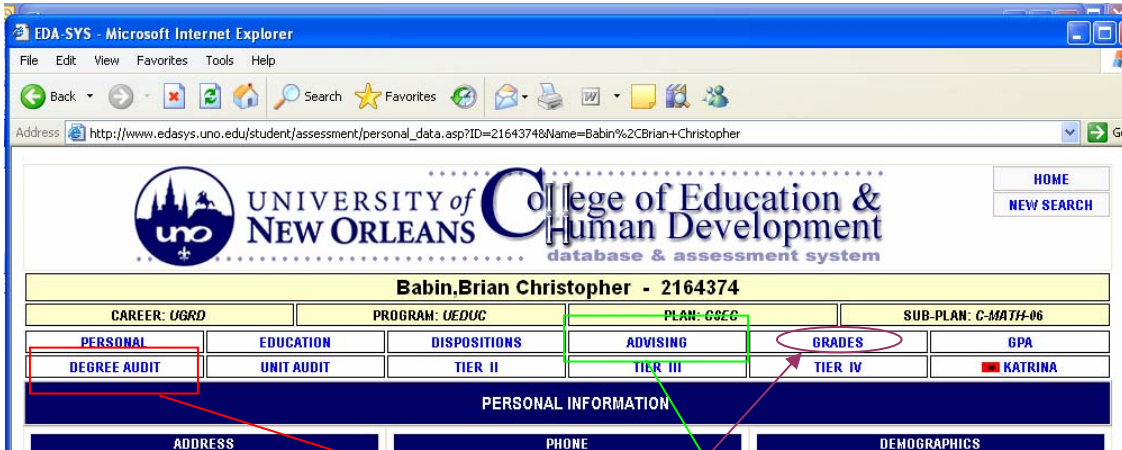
EDA-SYS - Microsoft Internet Explorer

File Edit View Favorites Tools Help

Back Search Favorites

Address http://www.edasys.uno.edu/student/assessment/personal_data.asp?ID=2164374&Name=Babin%2CBrian+Christopher

HOME
NEW SEARCH

uno UNIVERSITY of NEW ORLEANS College of Education & Human Development database & assessment system

Babin,Brian Christopher - 2164374

| CAREER: UGRD | PROGRAM: UEDUC | PLAN: CSEC | SUB-PLAN: C-MATH-06 |
|---|---|---|---|

| PERSONAL | EDUCATION | DISPOSITIONS | ADVISING | GRADES | GPA |
|---|---|---|---|---|---|
| DEGREE AUDIT | UNIT AUDIT | TIER II | TIER III | TIER IV | KATRINA |

PERSONAL INFORMATION

ADDRESS PHONE DEMOGRAPHICS